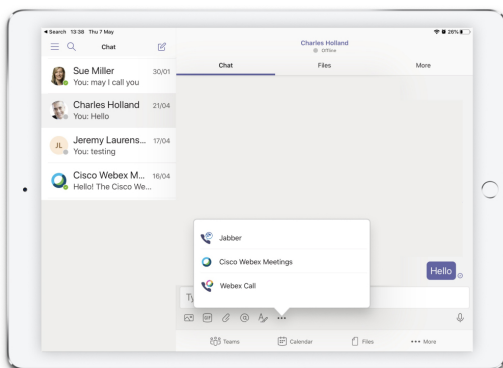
◀ Search 13:38 Thu 7 May

26%

Chat

Sue Miller 30/01
You: may I call you

Charles Holland 21/04
You: Hello

JL Jeremy Laurens... 17/04
You: testing

Cisco Webex M... 16/04
Hello! The Cisco We...

Charles Holland
Offline

Chat

Files

More

Jabber

Cisco Webex Meetings

Webex Call

Hello

Ty

Teams

Calendar

Files

••• More